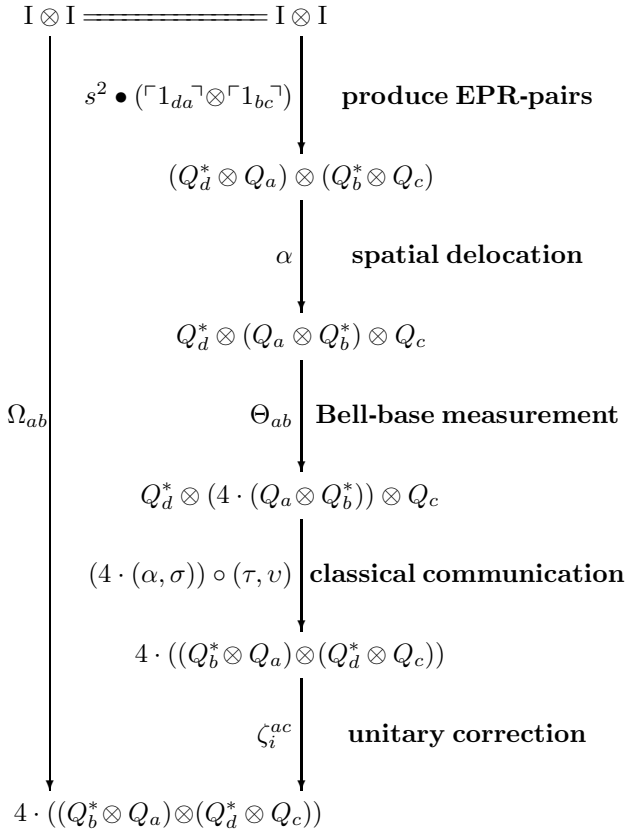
$\mathrm{I} \otimes \mathrm{I}$ $=\!=\!=$ $\mathrm{I} \otimes \mathrm{I}$

$s^2 \bullet (\ulcorner 1_{da} \urcorner \otimes \ulcorner 1_{bc} \urcorner)$ **produce EPR-pairs**

$(Q_d^* \otimes Q_a) \otimes (Q_b^* \otimes Q_c)$

$\alpha$ **spatial delocation**

$Q_d^* \otimes (Q_a \otimes Q_b^*) \otimes Q_c$

$\Omega_{ab}$

$\Theta_{ab}$ **Bell-base measurement**

$Q_d^* \otimes (4 \cdot (Q_a \otimes Q_b^*)) \otimes Q_c$

$(4 \cdot (\alpha, \sigma)) \circ (\tau, \upsilon)$ **classical communication**

$4 \cdot ((Q_b^* \otimes Q_a) \otimes (Q_d^* \otimes Q_c))$

$\zeta_i^{ac}$ **unitary correction**

$4 \cdot ((Q_b^* \otimes Q_a) \otimes (Q_d^* \otimes Q_c))$